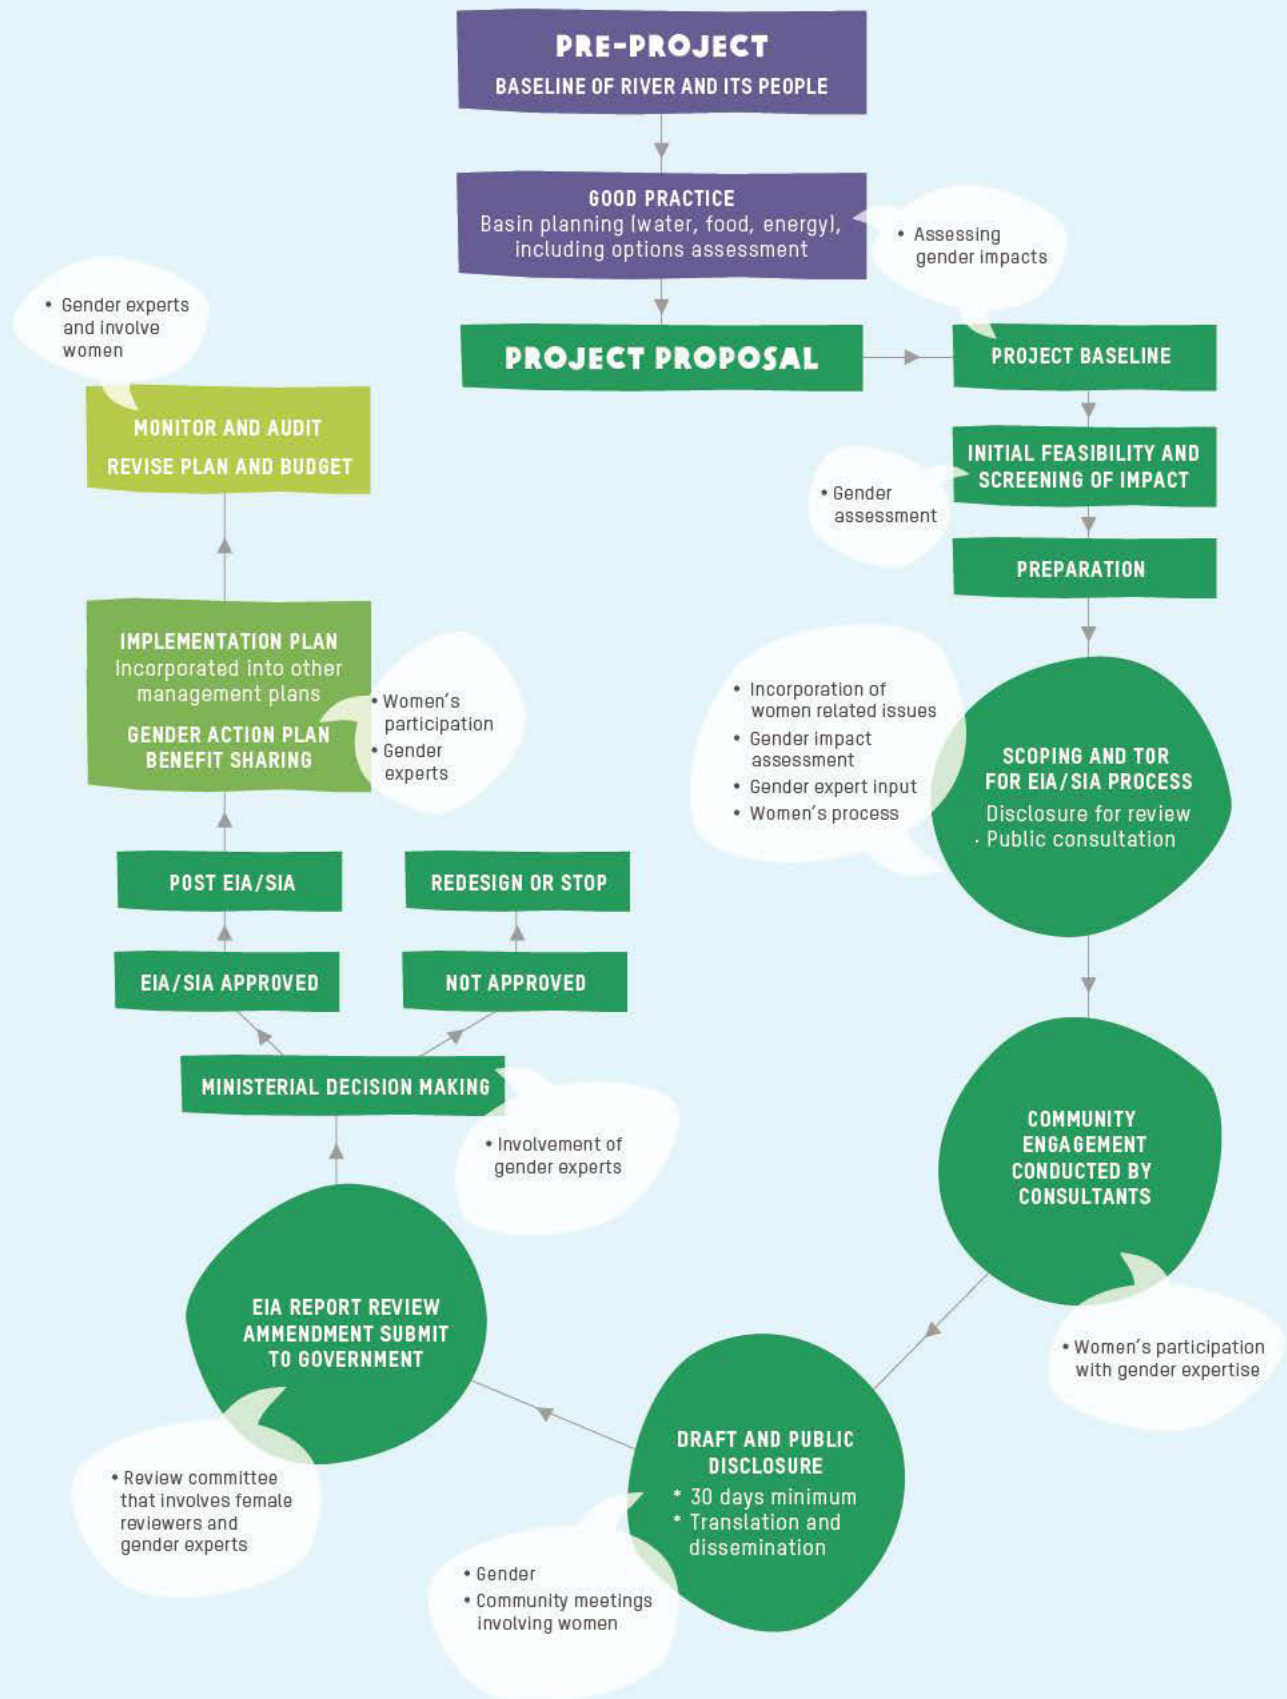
PRE-PROJECT
BASELINE OF RIVER AND ITS PEOPLE

GOOD PRACTICE
Basin planning (water, food, energy), including options assessment

• Assessing gender impacts

PROJECT PROPOSAL

PROJECT BASELINE

INITIAL FEASIBILITY AND SCREENING OF IMPACT

• Gender assessment

PREPARATION

• Incorporation of women related issues
• Gender impact assessment
• Gender expert input
• Women's process

SCOPING AND TOR FOR EIA/SIA PROCESS
Disclosure for review
· Public consultation

COMMUNITY ENGAGEMENT CONDUCTED BY CONSULTANTS

• Women's participation with gender expertise

DRAFT AND PUBLIC DISCLOSURE
* 30 days minimum
* Translation and dissemination

• Gender
• Community meetings involving women

EIA REPORT REVIEW AMMENDMENT SUBMIT TO GOVERNMENT

• Review committee that involves female reviewers and gender experts

MINISTERIAL DECISION MAKING

• Involvement of gender experts

EIA/SIA APPROVED

NOT APPROVED

POST EIA/SIA

REDESIGN OR STOP

IMPLEMENTATION PLAN
Incorporated into other management plans
GENDER ACTION PLAN
BENEFIT SHARING

• Women's participation
• Gender experts

MONITOR AND AUDIT
REVISE PLAN AND BUDGET

• Gender experts and involve women